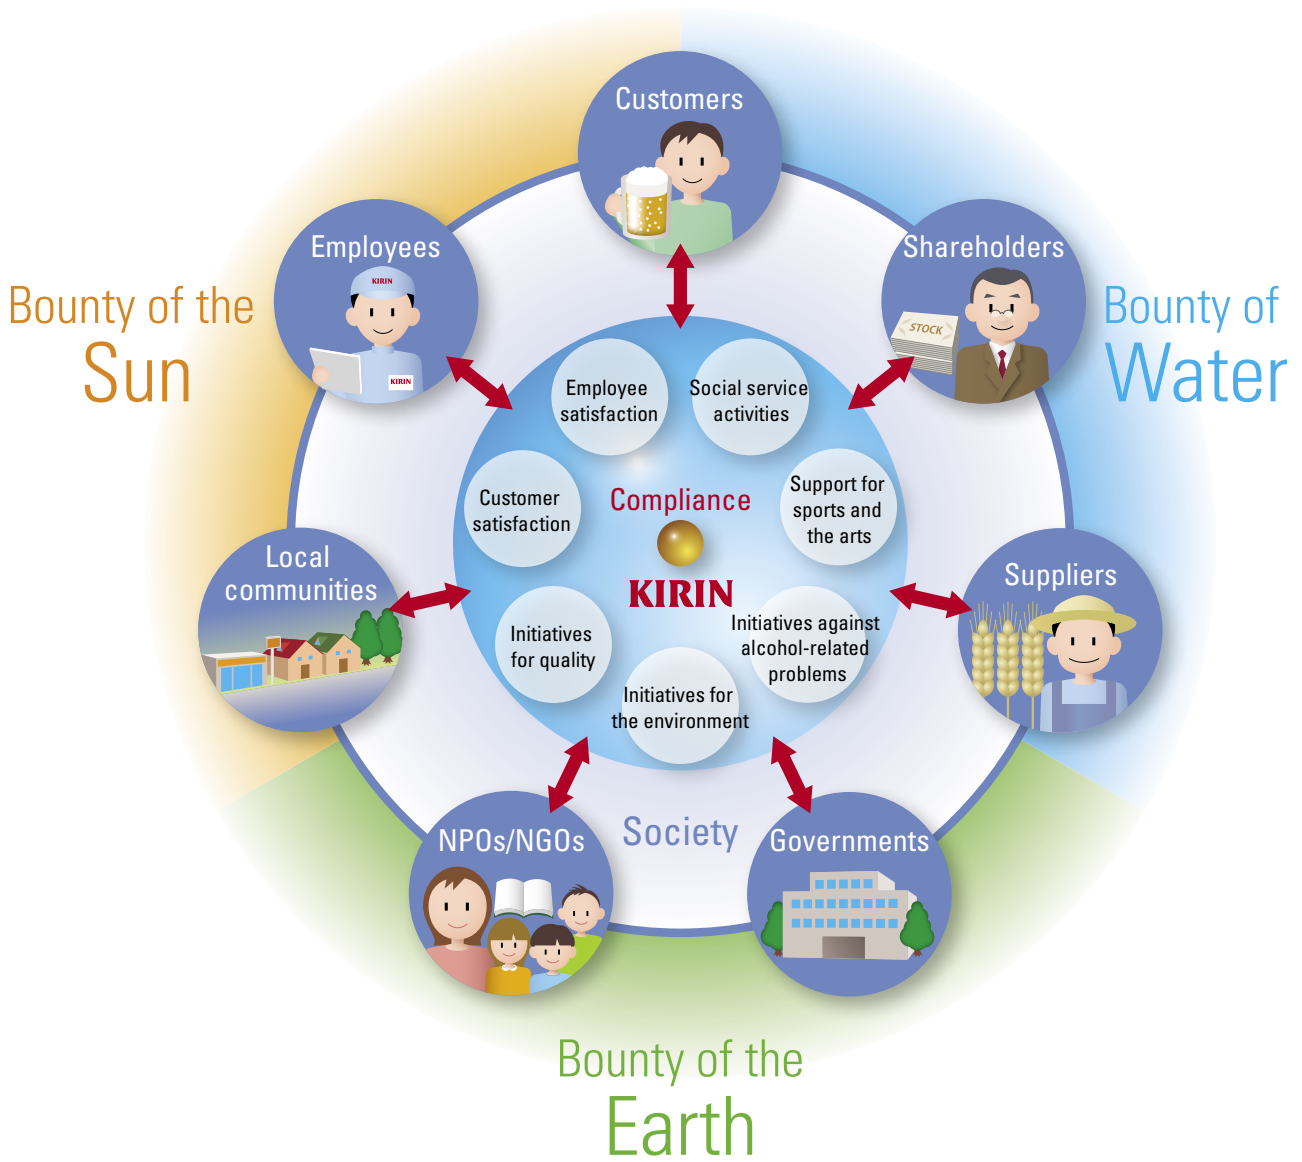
Customers

Employees

KIRIN

KIRIN

Shareholders

STOCK

Bounty of the
Sun

Bounty of
Water

Employee satisfaction

Social service activities

Customer satisfaction

Compliance

Support for sports and the arts

KIRIN

Local communities

Suppliers

Initiatives for quality

Initiatives against alcohol-related problems

Initiatives for the environment

Society

NPOs/NGOs

Governments

Bounty of the
Earth